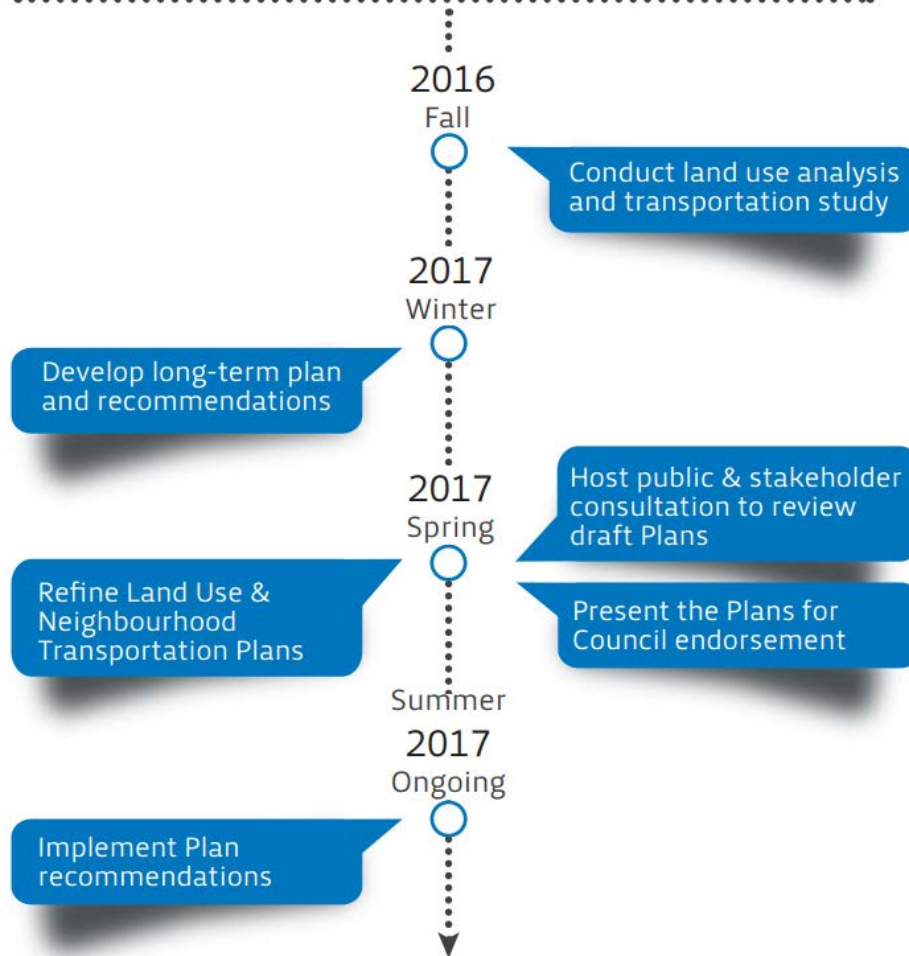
2016
Fall

Conduct land use analysis and transportation study

2017
Winter

Develop long-term plan and recommendations

2017
Spring

Host public & stakeholder consultation to review draft Plans

Refine Land Use & Neighbourhood Transportation Plans

Present the Plans for Council endorsement

Summer

2017
Ongoing

Implement Plan recommendations